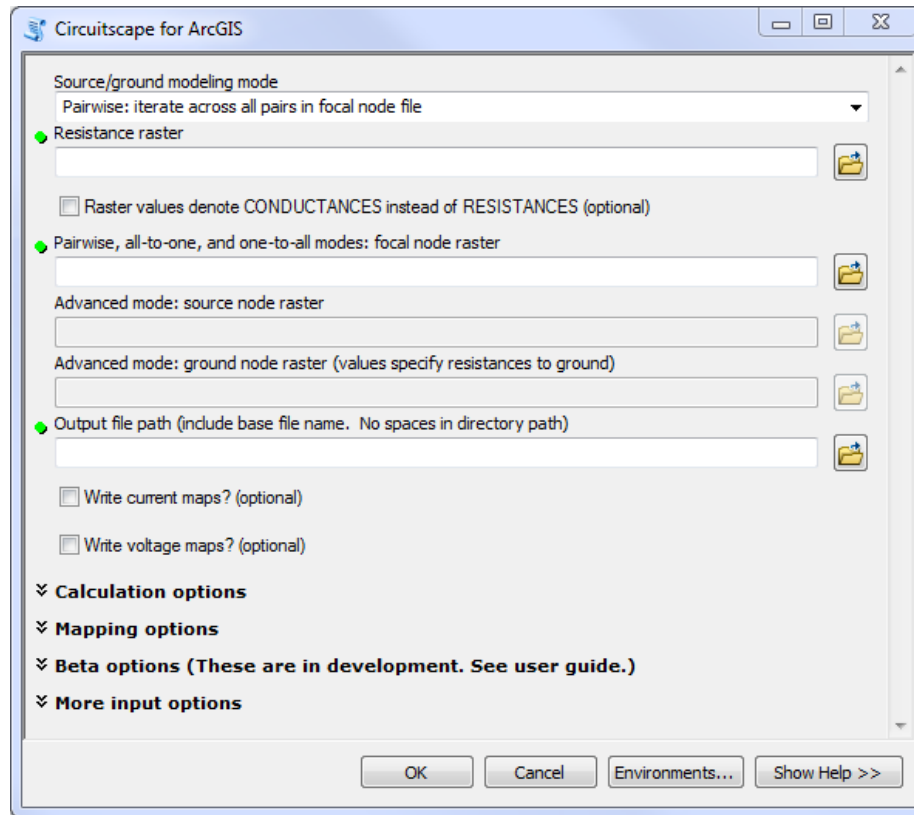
Circuitscape for ArcGIS

Source/ground modeling mode
Pairwise: iterate across all pairs in focal node file

Resistance raster

Raster values denote CONDUCTANCES instead of RESISTANCES (optional)

Pairwise, all-to-one, and one-to-all modes: focal node raster

Advanced mode: source node raster

Advanced mode: ground node raster (values specify resistances to ground)

Output file path (include base file name. No spaces in directory path)

Write current maps? (optional)

Write voltage maps? (optional)

Calculation options

Mapping options

Beta options (These are in development. See user guide.)

More input options

OK Cancel Environments... Show Help >>